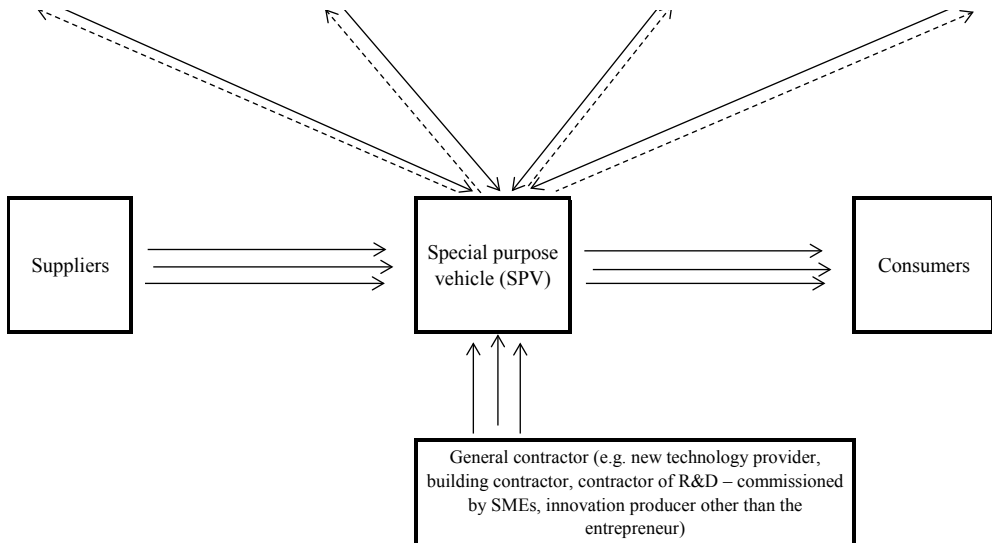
Suppliers

Special purpose vehicle (SPV)

Consumers

General contractor (e.g. new technology provider, building contractor, contractor of R&D – commissioned by SMEs, innovation producer other than the entrepreneur)